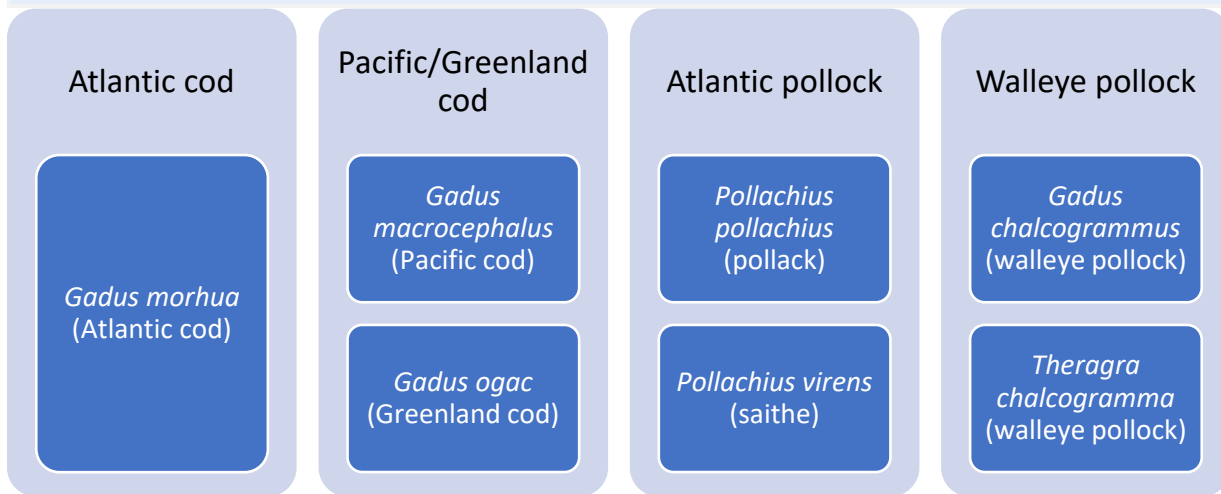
Atlantic cod

Gadus morhua (Atlantic cod)

Pacific/Greenland cod

Gadus macrocephalus (Pacific cod)

Gadus ogac (Greenland cod)

Atlantic pollock

Pollachius pollachius (pollack)

Pollachius virens (saithe)

Walleye pollock

Gadus chalcogrammus (walleye pollock)

Theragra chalcogramma (walleye pollock)